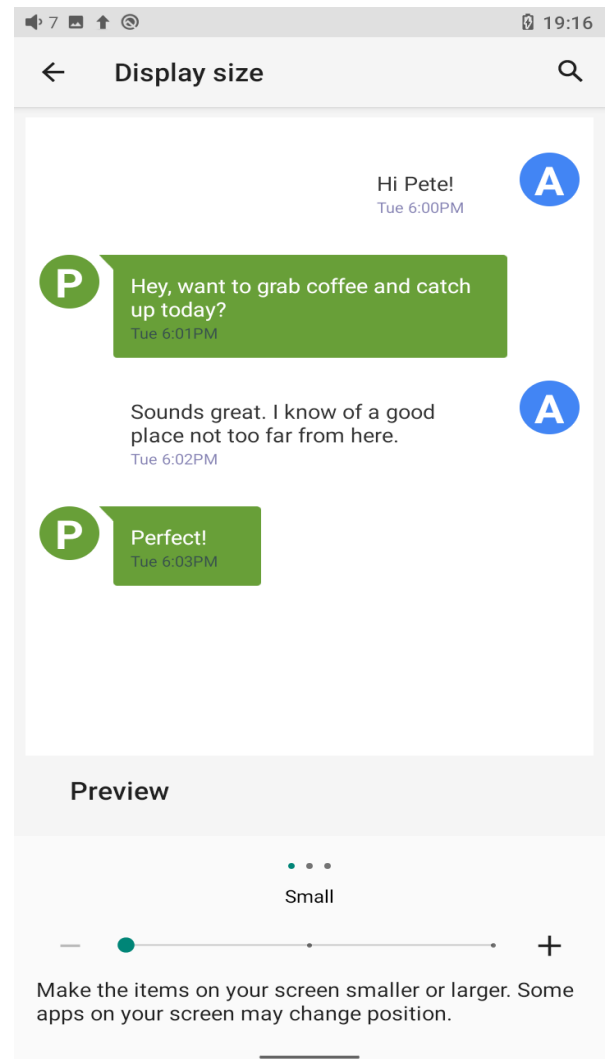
7 19:16

Display size

A
Hi Pete!
Tue 6:00PM

P
Hey, want to grab coffee and catch up today?
Tue 6:01PM

A
Sounds great. I know of a good place not too far from here.
Tue 6:02PM

P
Perfect!
Tue 6:03PM

Preview

Small

—
+

Make the items on your screen smaller or larger. Some apps on your screen may change position.